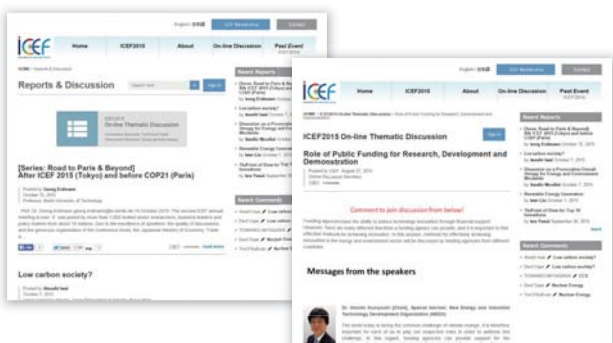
ICEF

Home | ICEF2015 | About | On-line Discussion | Past Event

Reports & Discussion

On-line Thematic Discussion

[Series: Road to Paris & Beyond] After ICEF 2015 (Tokyo) and before COP21 (Paris)

Low carbon society?

Recent Reports

Recent Comments

ICEF

Home | ICEF2015 | About | On-line Discussion | Past Event

ICEF2015 On-line Thematic Discussion

Role of Public Funding for Research, Development and Demonstration

Comment to join discussion from below!

Messages from the speakers

Recent Reports

Recent Comments